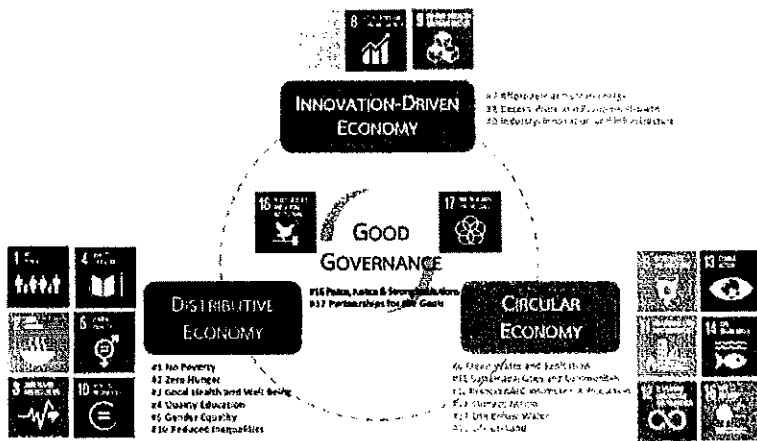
8 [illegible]
9 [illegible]

INNOVATION-DRIVEN ECONOMY

#7 Affordable and Clean Energy
#8 Decent Work and Economic Growth
#9 Industry, Innovation and Infrastructure

16 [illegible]
17 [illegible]

GOOD GOVERNANCE

#16 Peace, Justice & Strong Institutions
#17 Partnerships for the Goals

1 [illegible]
4 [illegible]
5 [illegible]
3 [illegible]
10 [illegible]

DISTRIBUTIVE ECONOMY

#1 No Poverty
#2 Zero Hunger
#3 Good Health and Well-being
#4 Quality Education
#5 Gender Equality
#10 Reduced Inequalities

13 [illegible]
14 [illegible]
12 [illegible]

CIRCULAR ECONOMY

#6 Clean Water and Sanitation
#11 Sustainable Cities and Communities
#12 Responsible Consumption & Production
#13 Climate Action
#14 Life Below Water
#15 Life on Land